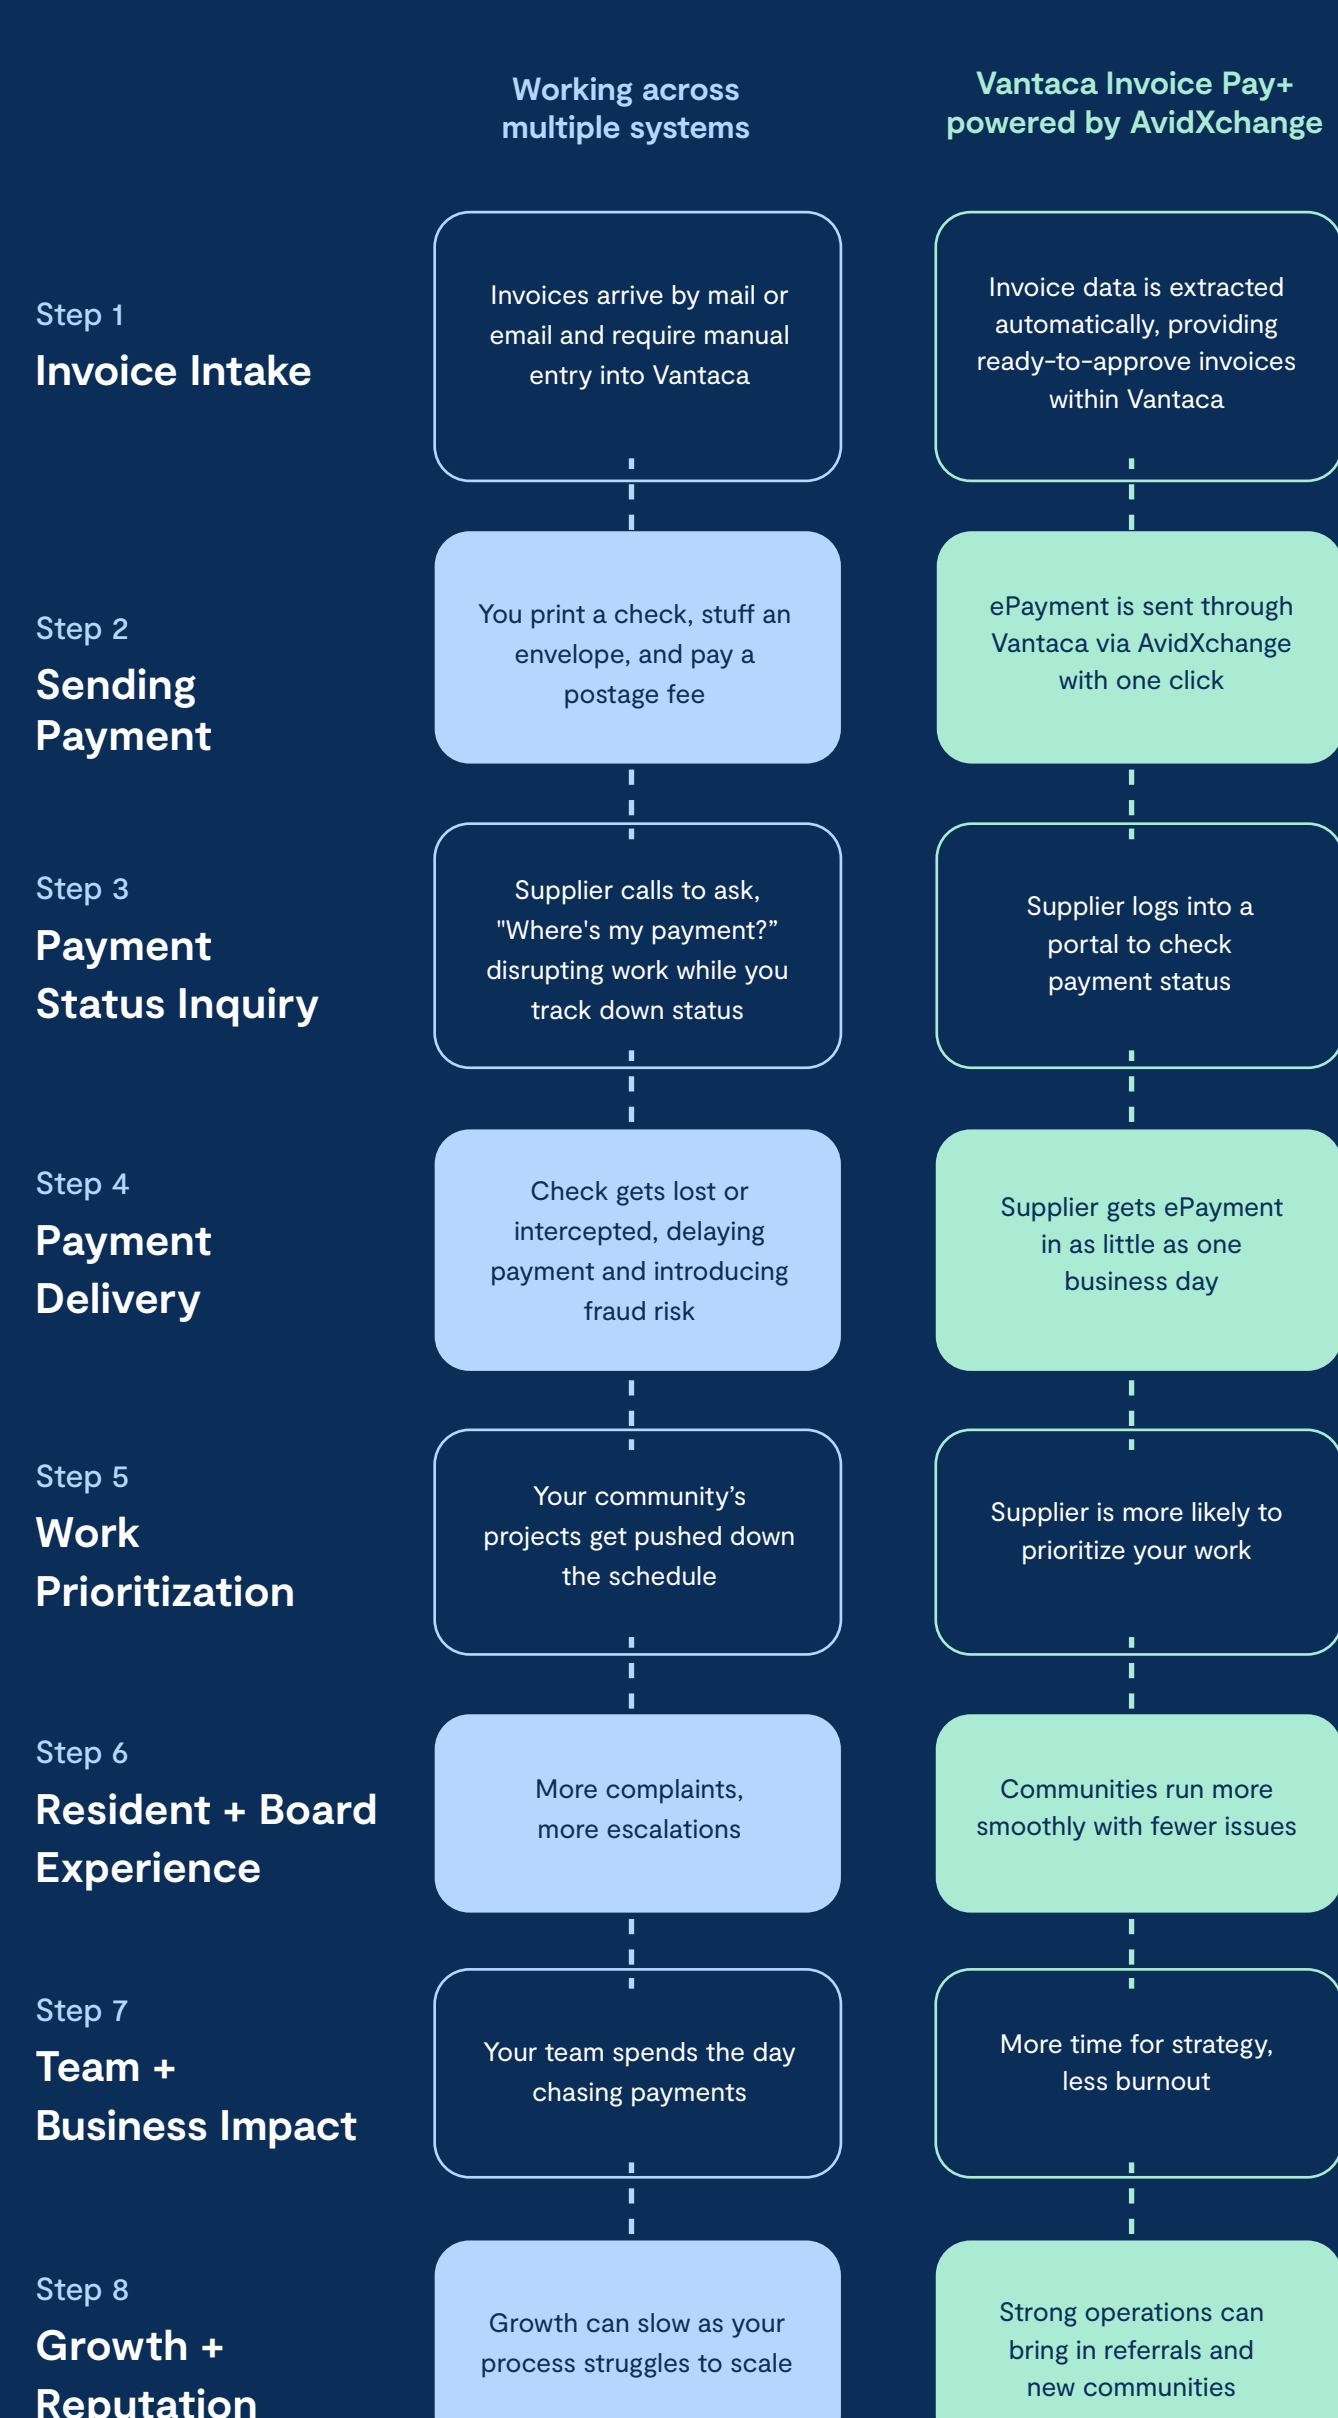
| | Working across multiple systems | Vantaca Invoice Pay+ powered by AvidXchange |
|---|---|---|
| Step 1 Invoice Intake | Invoices arrive by mail or email and require manual entry into Vantaca | Invoice data is extracted automatically, providing ready-to-approve invoices within Vantaca |
| Step 2 Sending Payment | You print a check, stuff an envelope, and pay a postage fee | ePayment is sent through Vantaca via AvidXchange with one click |
| Step 3 Payment Status Inquiry | Supplier calls to ask, "Where's my payment?" disrupting work while you track down status | Supplier logs into a portal to check payment status |
| Step 4 Payment Delivery | Check gets lost or intercepted, delaying payment and introducing fraud risk | Supplier gets ePayment in as little as one business day |
| Step 5 Work Prioritization | Your community's projects get pushed down the schedule | Supplier is more likely to prioritize your work |
| Step 6 Resident + Board Experience | More complaints, more escalations | Communities run more smoothly with fewer issues |
| Step 7 Team + Business Impact | Your team spends the day chasing payments | More time for strategy, less burnout |
| Step 8 Growth + Reputation | Growth can slow as your process struggles to scale | Strong operations can bring in referrals and new communities |